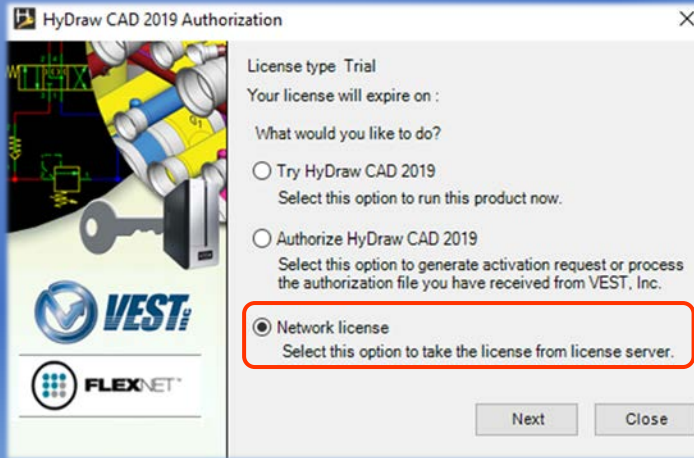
HyDraw CAD 2019 Authorization

License type Trial

Your license will expire on :

What would you like to do?

Try HyDraw CAD 2019

Select this option to run this product now.

Authorize HyDraw CAD 2019

Select this option to generate activation request or process the authorization file you have received from VEST, Inc.

Network license

Select this option to take the license from license server.

VEST INC

FLEXNET

Next

Close